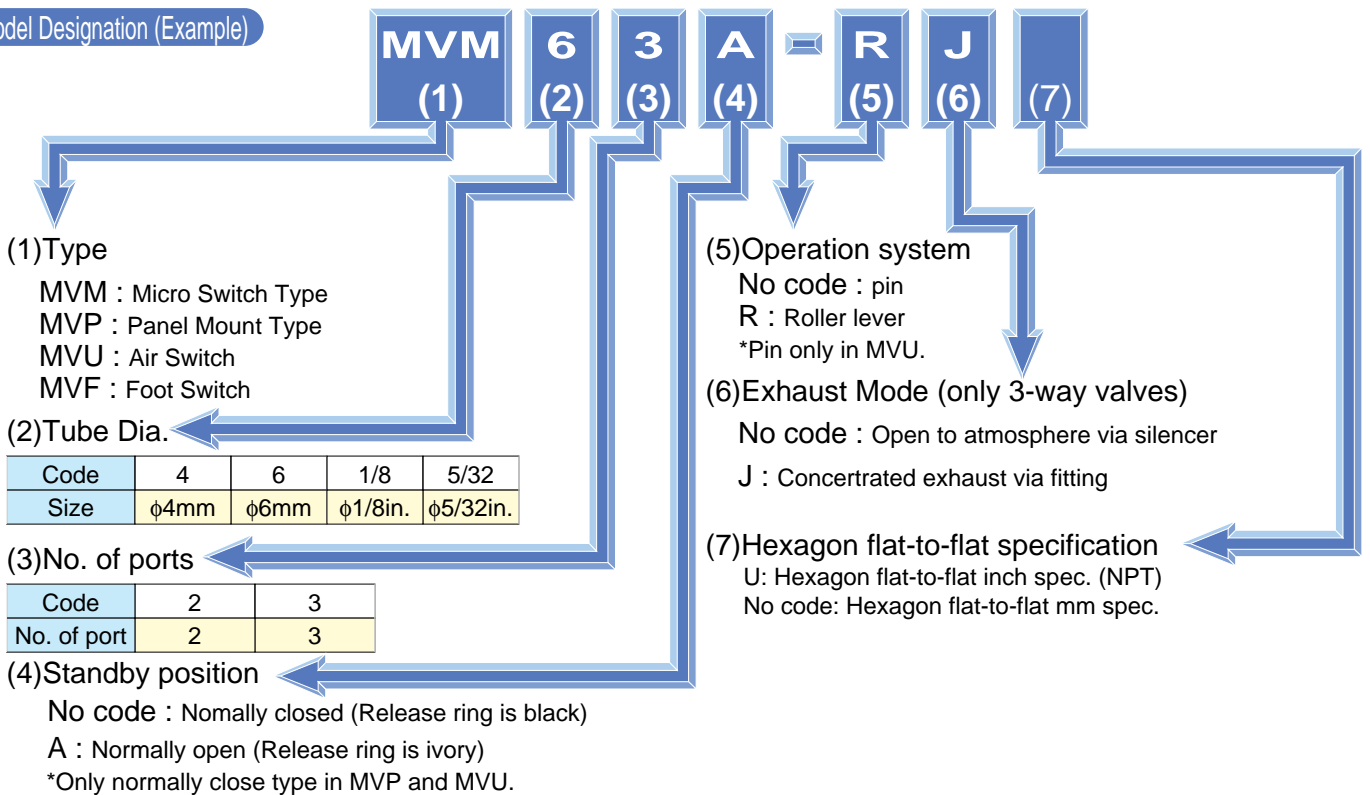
odel Designation (Example)

MVM (1) 6 (2) 3 (3) A (4) - R (5) J (6) (7)

(1)Type
MVM : Micro Switch Type
MVP : Panel Mount Type
MVU : Air Switch
MVF : Foot Switch

(2)Tube Dia.

| Code | 4 | 6 | 1/8 | 5/32 |
|---|---|---|---|---|
| Size | $\phi$4mm | $\phi$6mm | $\phi$1/8in. | $\phi$5/32in. |

(3)No. of ports

| Code | 2 | 3 |
|---|---|---|
| No. of port | 2 | 3 |

(4)Standby position
No code : Nomally closed (Release ring is black)
A : Normally open (Release ring is ivory)
*Only normally close type in MVP and MVU.

(5)Operation system
No code : pin
R : Roller lever
*Pin only in MVU.

(6)Exhaust Mode (only 3-way valves)
No code : Open to atmosphere via silencer
J : Concertrated exhaust via fitting

(7)Hexagon flat-to-flat specification
U: Hexagon flat-to-flat inch spec. (NPT)
No code: Hexagon flat-to-flat mm spec.